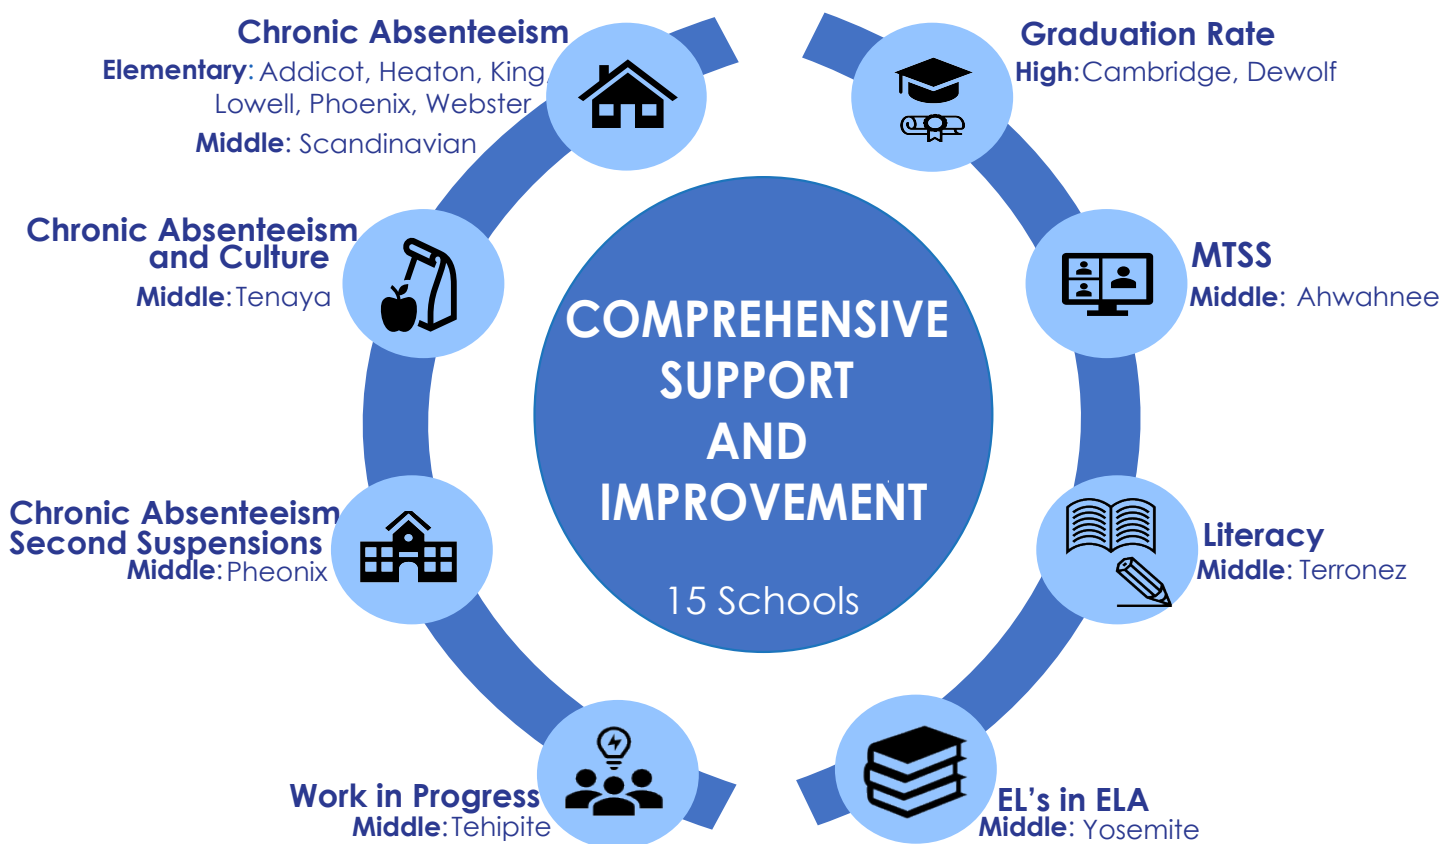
Chronic Absenteeism
Elementary: Addicot, Heaton, King, Lowell, Phoenix, Webster
Middle: Scandinavian

Graduation Rate
High: Cambridge, Dewolf

Chronic Absenteeism and Culture
Middle: Tenaya

MTSS
Middle: Ahwahnee

COMPREHENSIVE SUPPORT AND IMPROVEMENT

15 Schools

Chronic Absenteeism Second Suspensions
Middle: Pheonix

Literacy
Middle: Terronez

Work in Progress
Middle: Tehipite

EL's in ELA
Middle: Yosemite